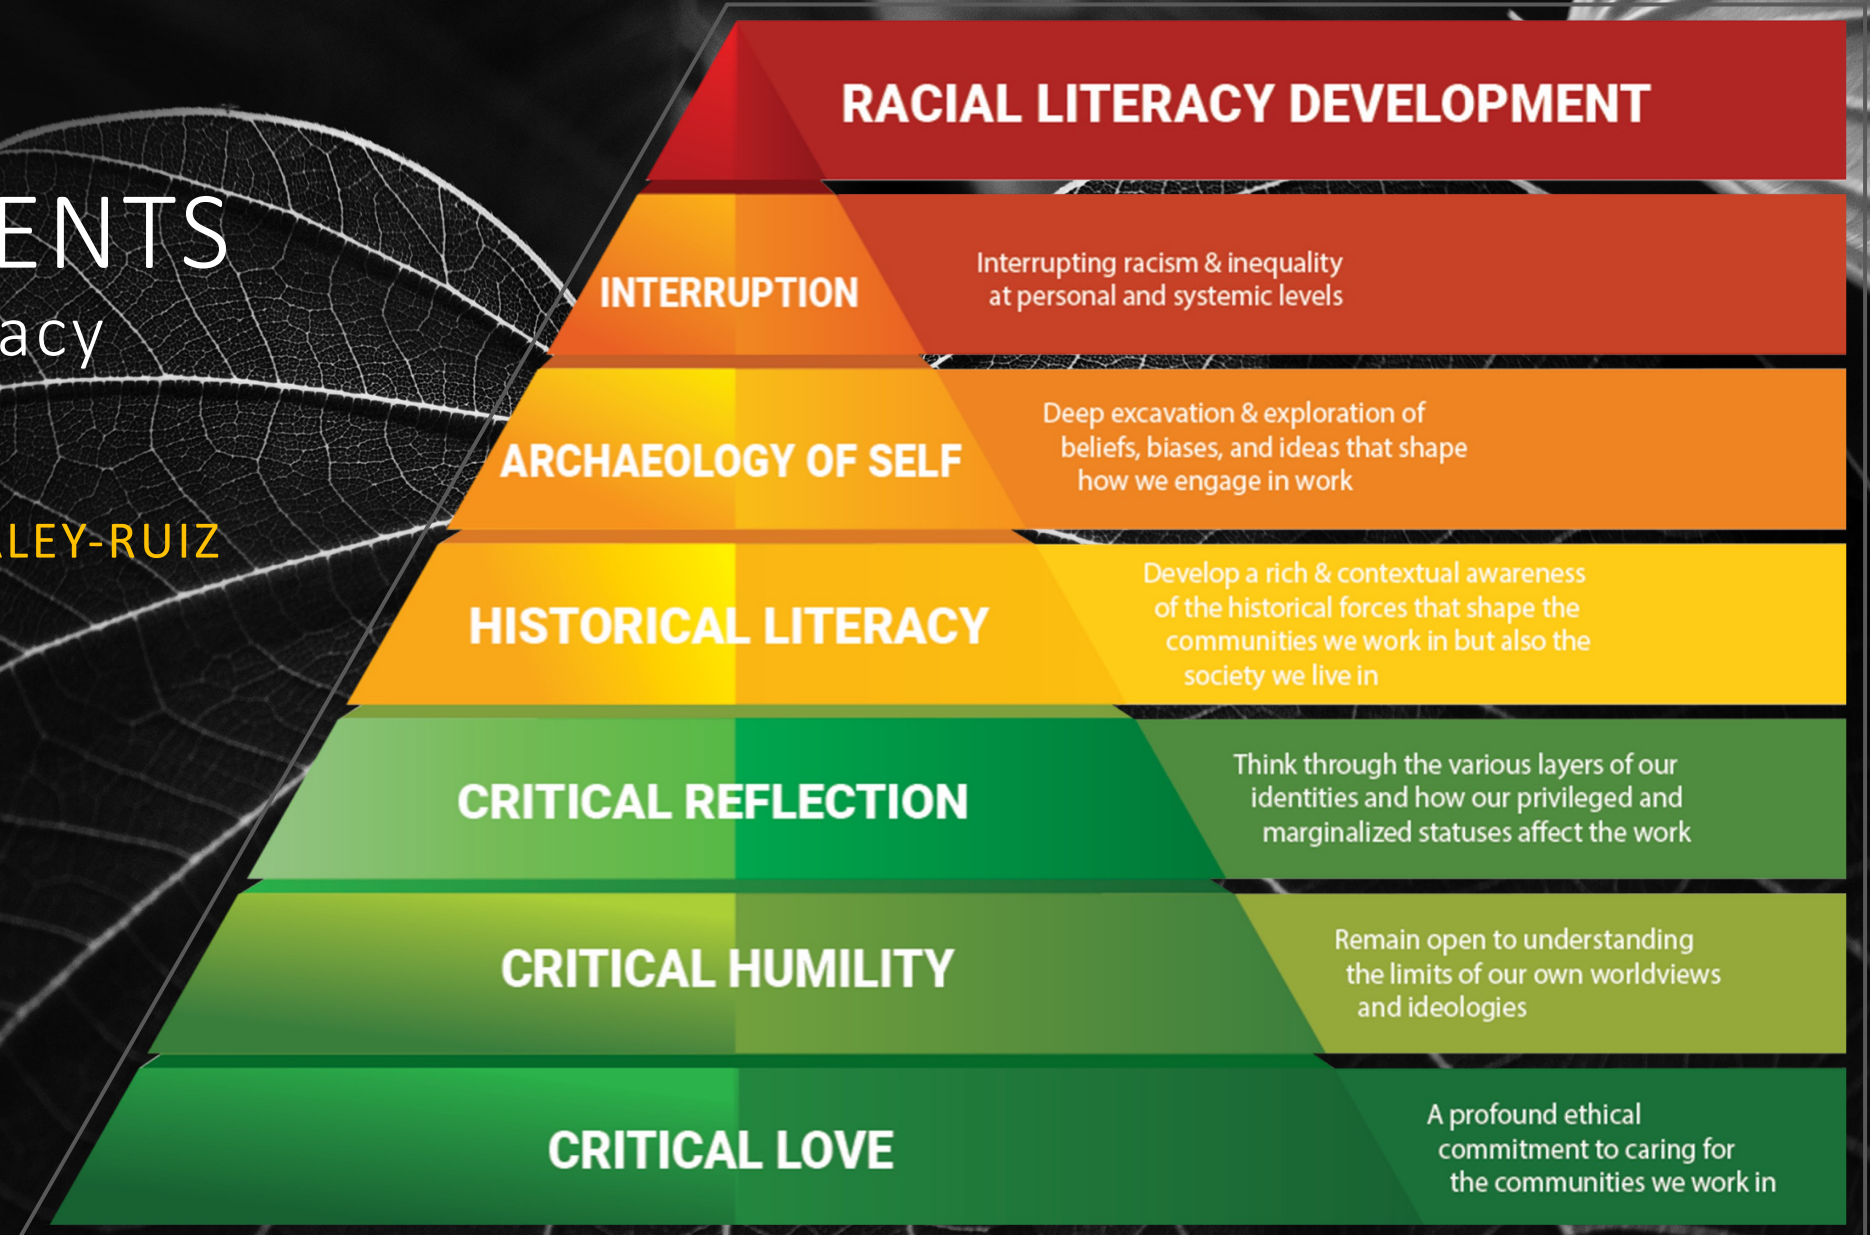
ENTS
acy

LEY-RUIZ

RACIAL LITERACY DEVELOPMENT

INTERRUPTION

Interrupting racism & inequality at personal and systemic levels

ARCHAEOLOGY OF SELF

Deep excavation & exploration of beliefs, biases, and ideas that shape how we engage in work

HISTORICAL LITERACY

Develop a rich & contextual awareness of the historical forces that shape the communities we work in but also the society we live in

CRITICAL REFLECTION

Think through the various layers of our identities and how our privileged and marginalized statuses affect the work

CRITICAL HUMILITY

Remain open to understanding the limits of our own worldviews and ideologies

CRITICAL LOVE

A profound ethical commitment to caring for the communities we work in